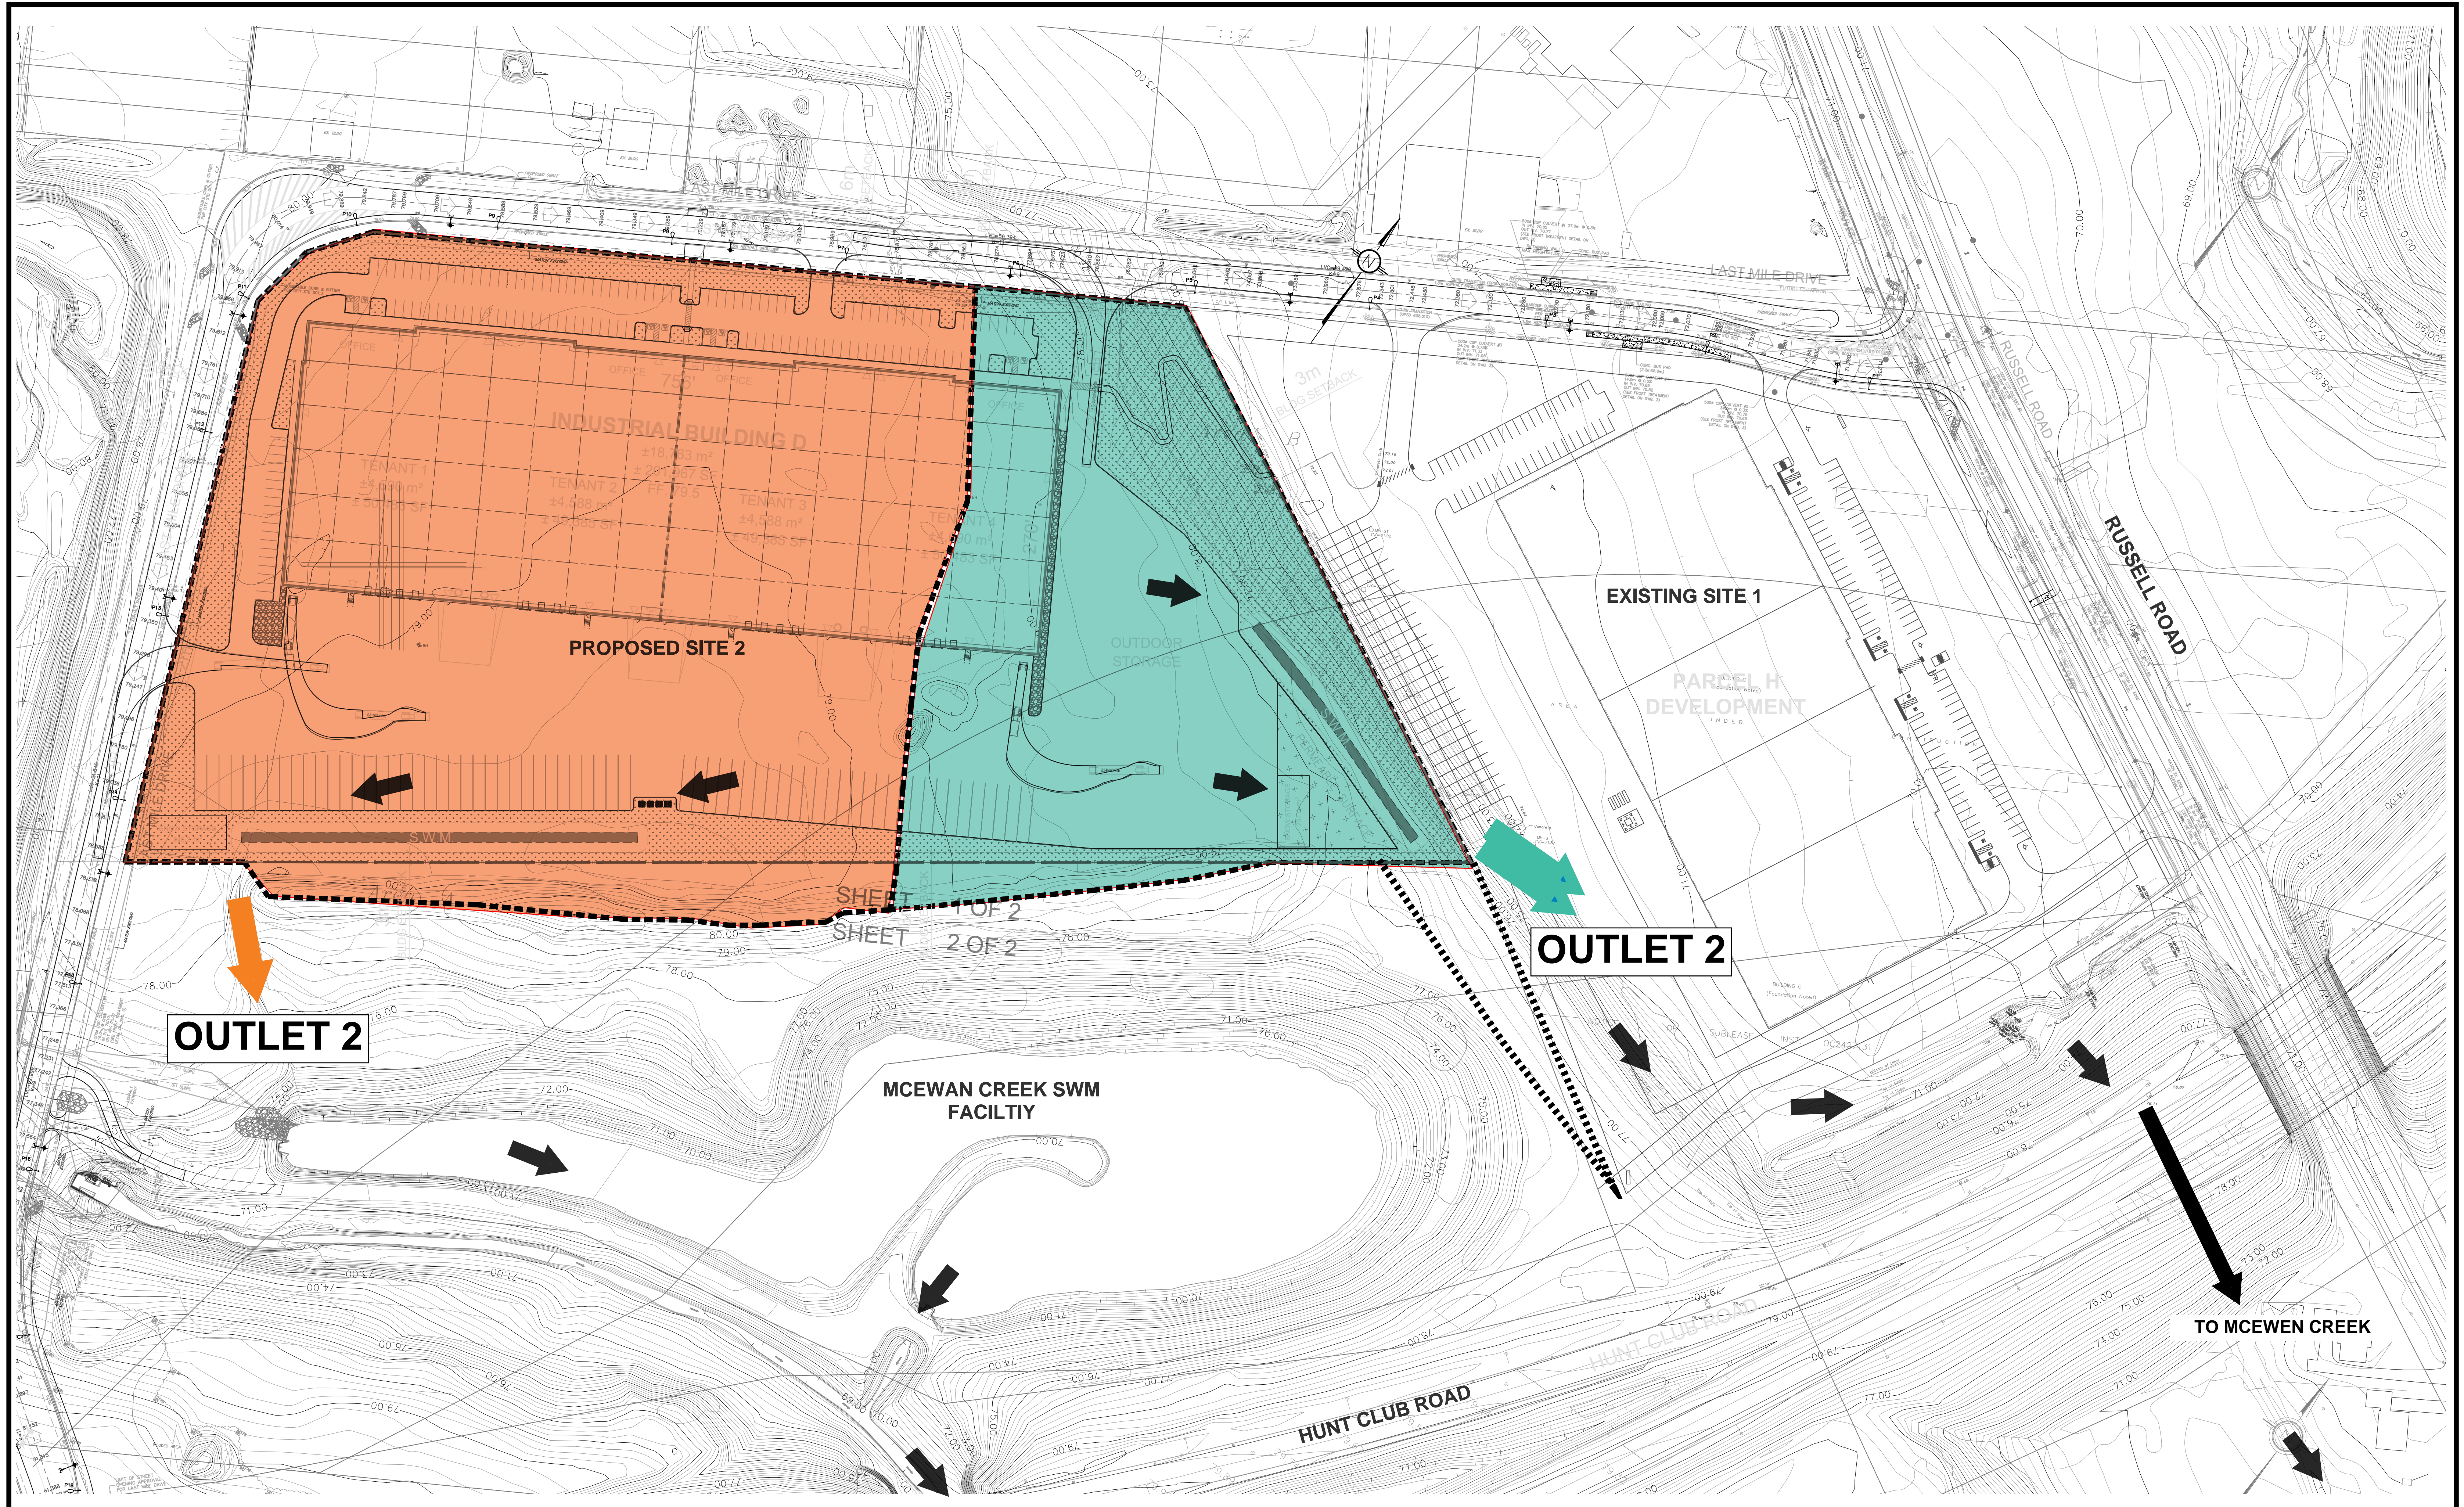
LAST MILE DRIVE

LAST MILE DRIVE

INDUSTRIAL BUILDING D

TENANT 1

TENANT 2

TENANT 3

PROPOSED SITE 2

OUTDOOR STORAGE

SWM

SWM

EXISTING SITE 1

PARCEL H DEVELOPMENT

RUSSELL ROAD

RUSSELL ROAD

OUTLET 2

OUTLET 2

SHEET 1 OF 2

SHEET 2 OF 2

MCEWAN CREEK SWM FACILTIY

HUNT CLUB ROAD

HUNT CLUB ROAD

TO MCEWEN CREEK

78.00

76.00

72.00

71.00

70.00

75.00

74.00

73.00

79.00

80.00

77.00

69.00